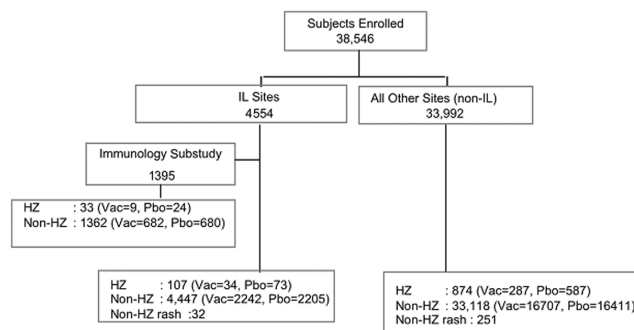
Subjects Enrolled
38,546

IL Sites
4554

All Other Sites (non-IL)
33,992

Immunology Substudy
1395

HZ : 33 (Vac=9, Pbo=24)
Non-HZ : 1362 (Vac=682, Pbo=680)

HZ : 107 (Vac=34, Pbo=73)
Non-HZ : 4,447 (Vac=2242, Pbo=2205)
Non-HZ rash : 32

HZ : 874 (Vac=287, Pbo=587)
Non-HZ : 33,118 (Vac=16707, Pbo=16411)
Non-HZ rash : 251